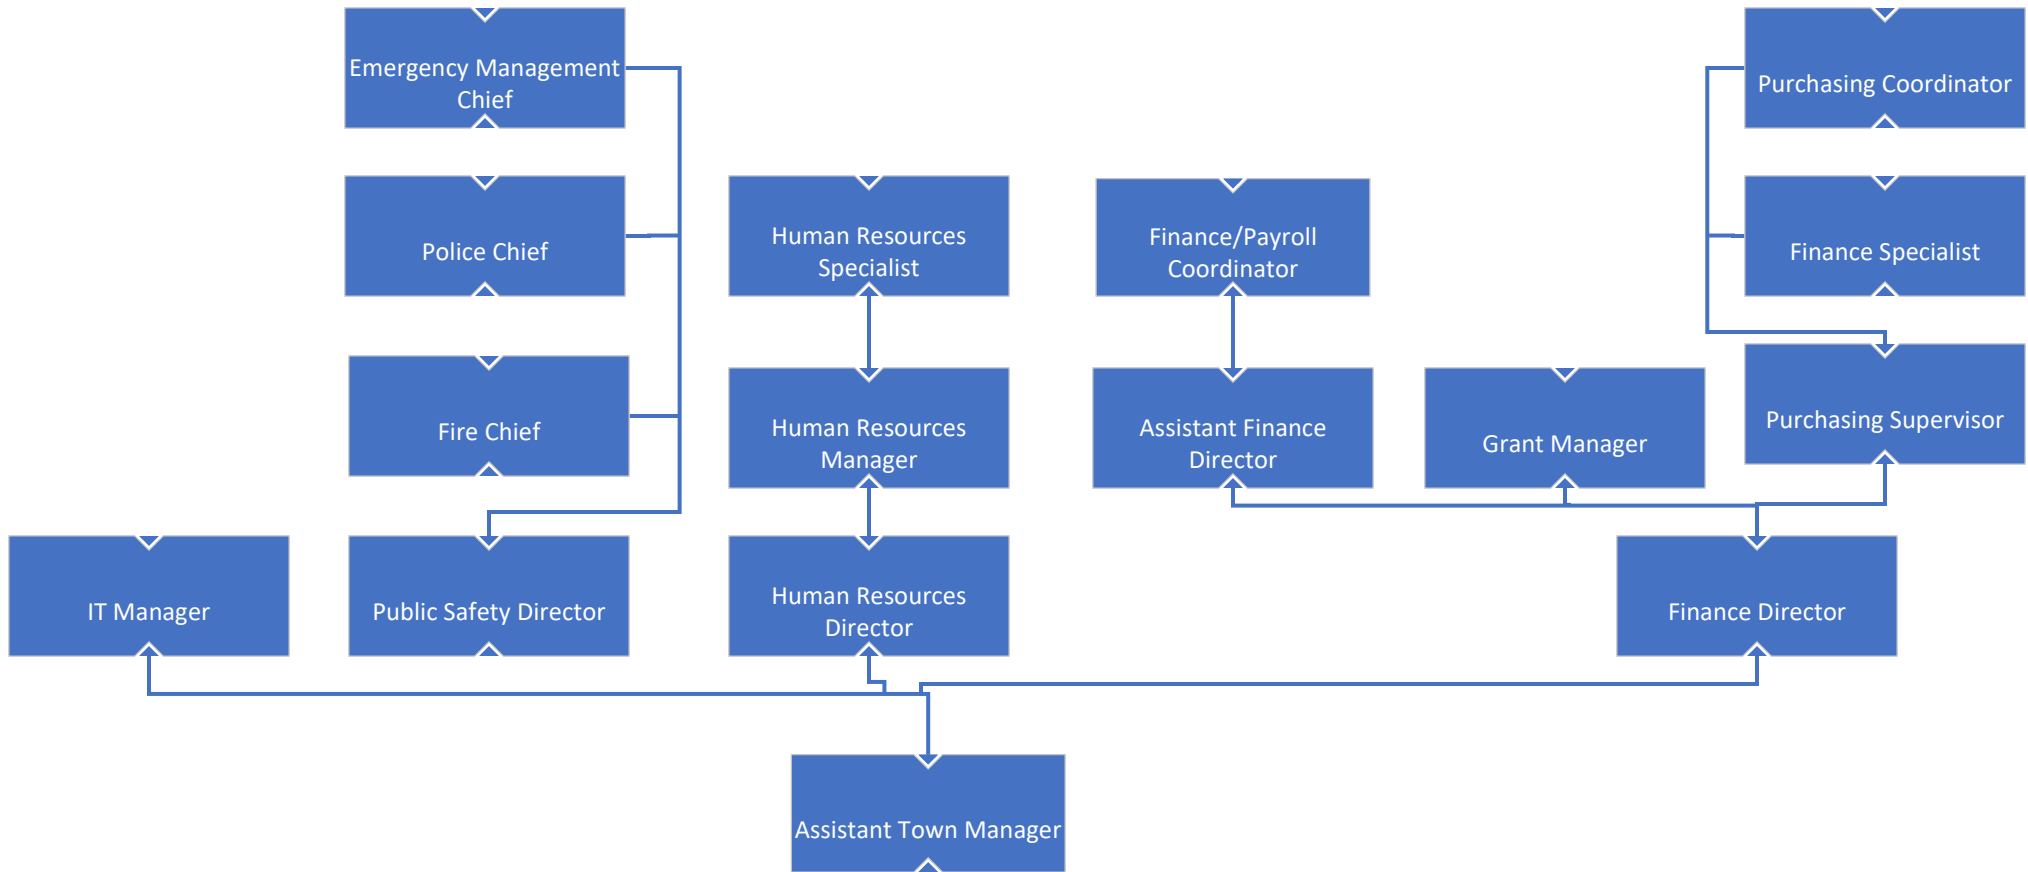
Emergency Management Chief

Police Chief

Fire Chief

Human Resources Specialist

Human Resources Manager

Finance/Payroll Coordinator

Assistant Finance Director

Grant Manager

Purchasing Coordinator

Finance Specialist

Purchasing Supervisor

IT Manager

Public Safety Director

Human Resources Director

Finance Director

Assistant Town Manager